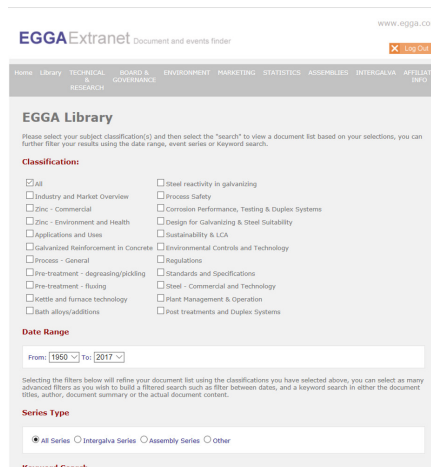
www.egga.co

EGGA Extranet Document and events finder

Log Out

Home Library TECHNICAL & RESEARCH BOARD & GOVERNANCE ENVIRONMENT MARKETING STATISTICS ASSEMBLIES INTERGALVA AFFILIATE INFO

EGGA Library

Please select your subject classification(s) and then select the "search" to view a document list based on your selections, you can further filter your results using the date range, event series or Keyword search.

Classification:

☑ All
☐ Industry and Market Overview
☐ Zinc - Commercial
☐ Zinc - Environment and Health
☐ Applications and Uses
☐ Galvanized Reinforcement in Concrete
☐ Process - General
☐ Pre-treatment - degreasing/pickling
☐ Pre-treatment - fluxing
☐ Kettle and furnace technology
☐ Bath alloys/additions
☐ Steel reactivity in galvanizing
☐ Process Safety
☐ Corrosion Performance, Testing & Duplex Systems
☐ Design for Galvanizing & Steel Suitability
☐ Sustainability & LCA
☐ Environmental Controls and Technology
☐ Regulations
☐ Standards and Specifications
☐ Steel - Commercial and Technology
☐ Plant Management & Operation
☐ Post treatments and Duplex Systems

Date Range

From: 1950 To: 2017

Selecting the filters below will refine your document listing using the classifications you have selected above, you can select as many advanced filters as you wish to build a filtered search such as filter between dates, and a keyword search in either the document titles, author, document summary or the actual document content.

Series Type

◉ All Series ○ Intergalva Series ○ Assembly Series ○ Other

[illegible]